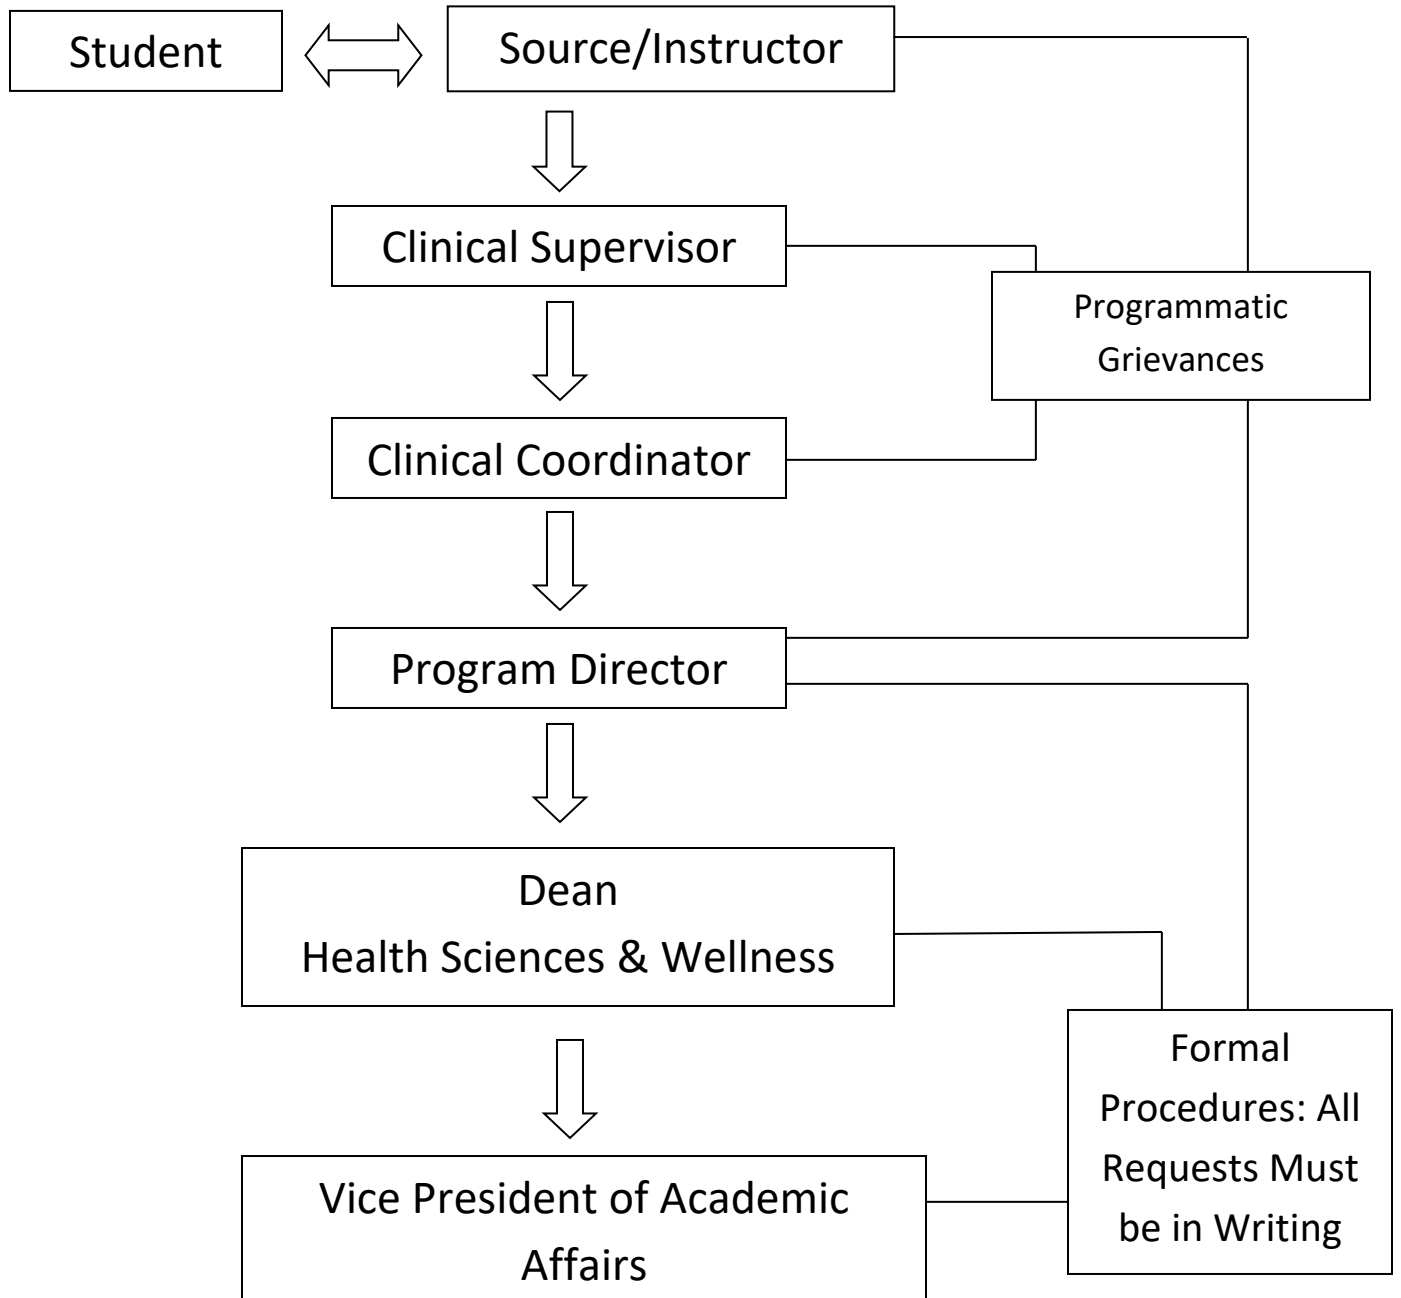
Student

Source/Instructor

Clinical Supervisor

Programmatic Grievances

Clinical Coordinator

Program Director

Dean
Health Sciences & Wellness

Formal Procedures: All Requests Must be in Writing

Vice President of Academic Affairs